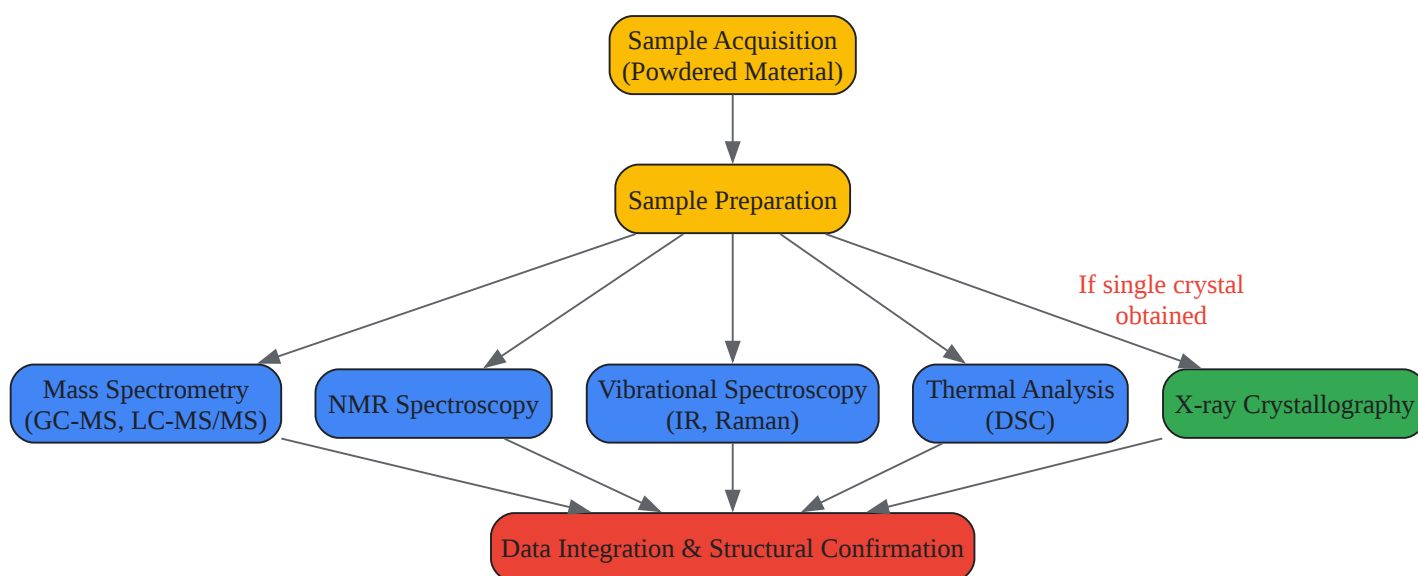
Sample Acquisition
(Powdered Material)

Sample Preparation

If single crystal
obtained

Mass Spectrometry
(GC-MS, LC-MS/MS)

NMR Spectroscopy

Vibrational Spectroscopy
(IR, Raman)

Thermal Analysis
(DSC)

X-ray Crystallography

Data Integration & Structural Confirmation